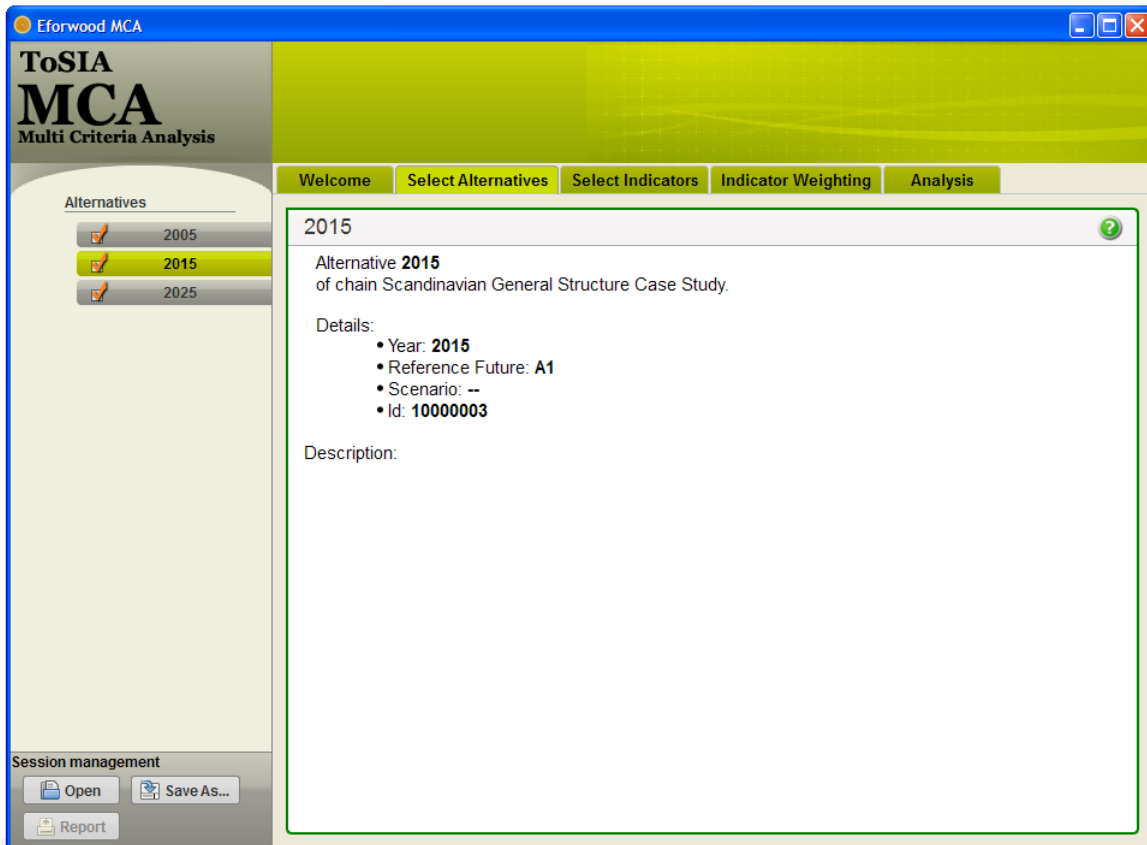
Eforwood MCA

ToSIA
MCA
Multi Criteria Analysis

Alternatives
2005
2015
2025

Welcome | Select Alternatives | Select Indicators | Indicator Weighting | Analysis

2015

Alternative **2015**
of chain Scandinavian General Structure Case Study.

Details:
- Year: **2015**
- Reference Future: **A1**
- Scenario: **--**
- Id: **10000003**

Description:

Session management
Open
Save As...
Report